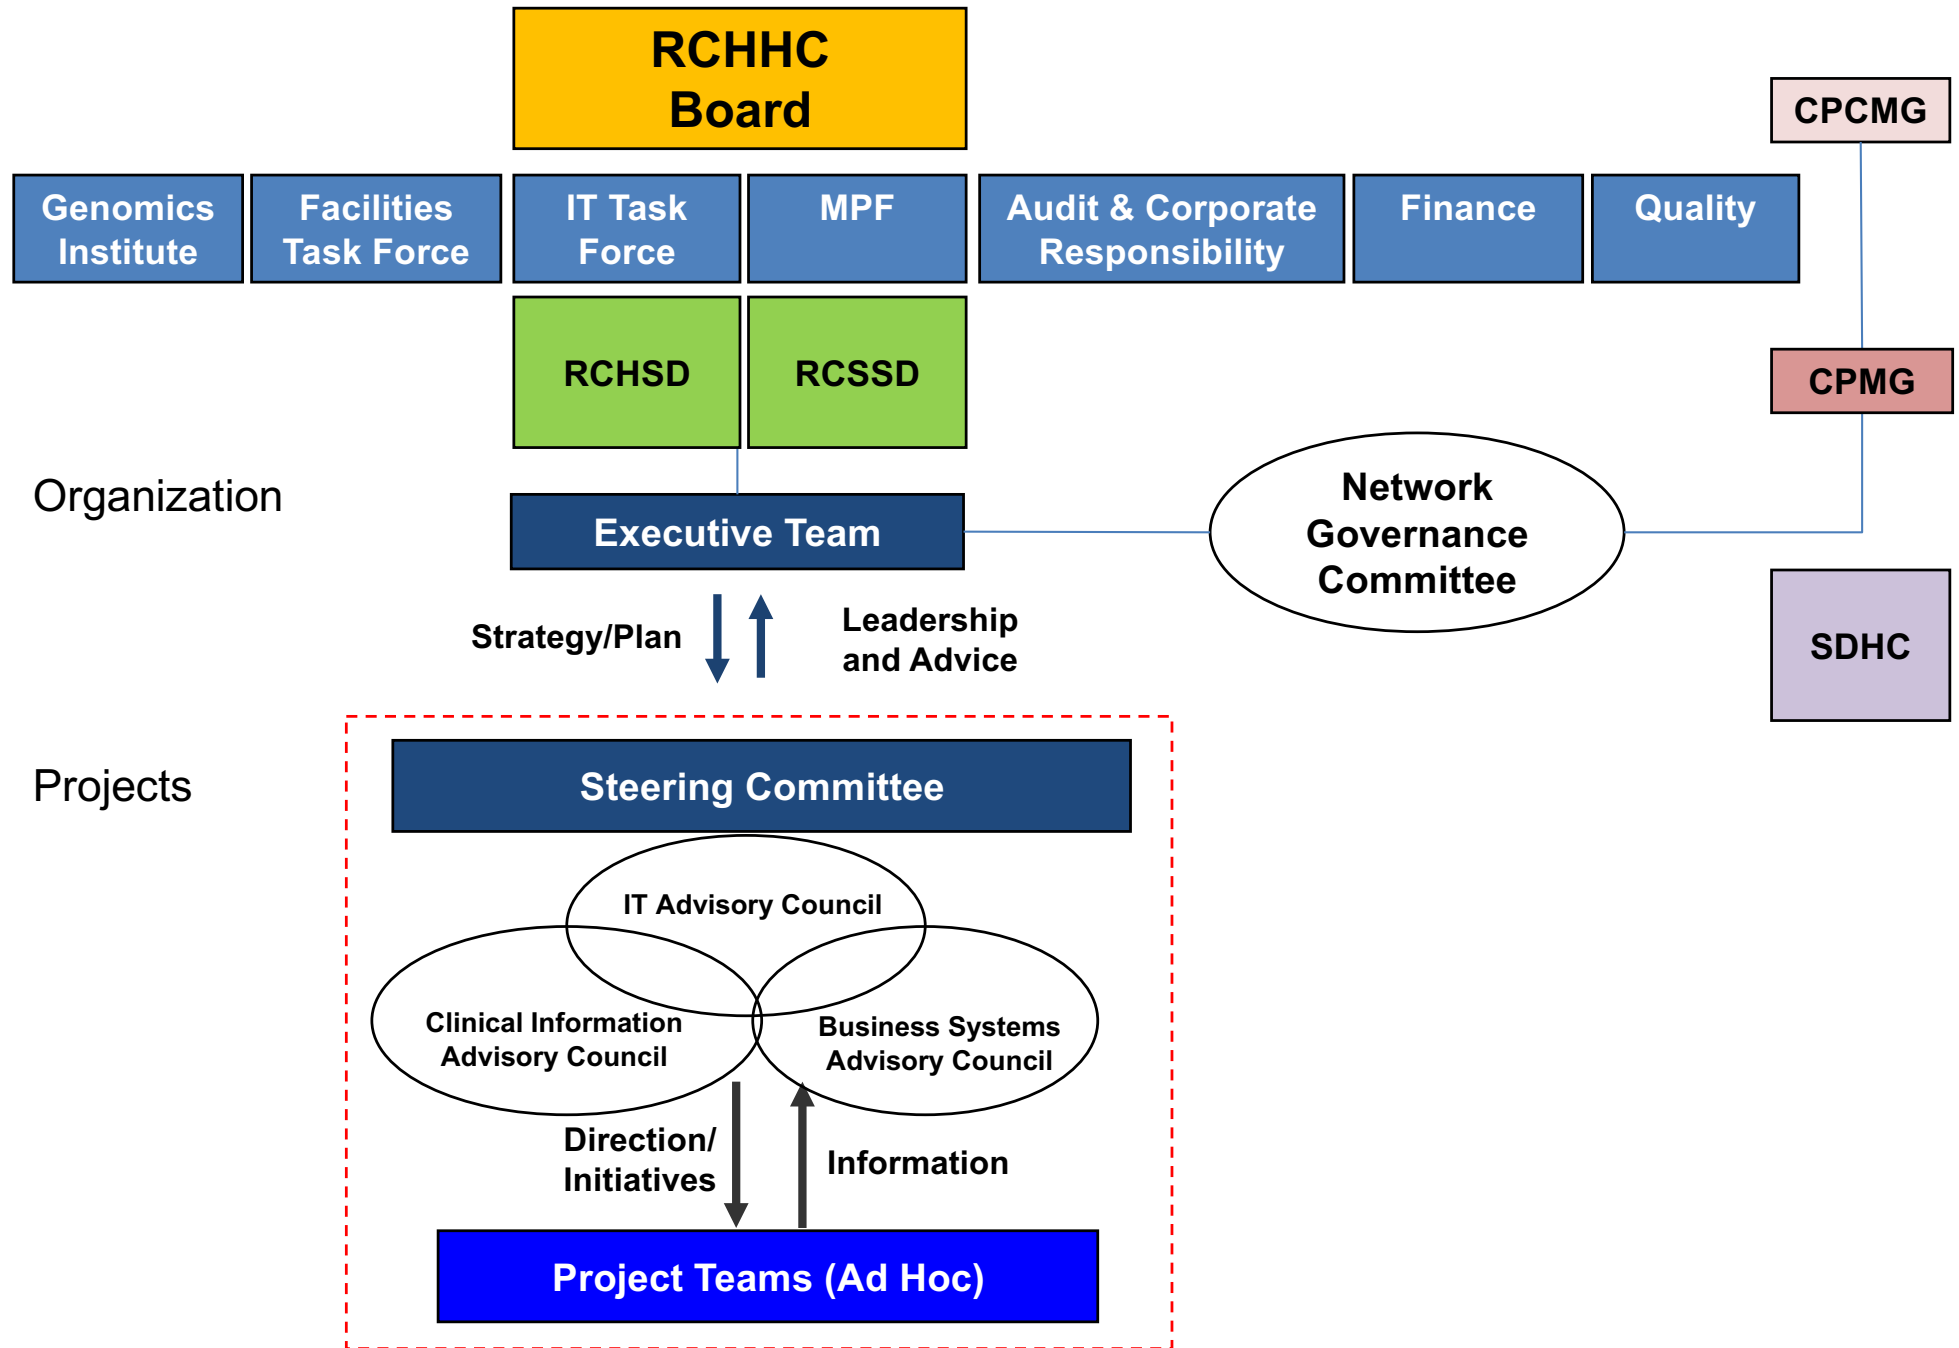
RCHHC Board

CPCMG

Genomics Institute

Facilities Task Force

IT Task Force

MPF

Audit & Corporate Responsibility

Finance

Quality

RCHSD

RCSSD

CPMG

Organization

Executive Team

Network Governance Committee

SDHC

Strategy/Plan

Leadership and Advice

Projects

Steering Committee

IT Advisory Council

Clinical Information Advisory Council

Business Systems Advisory Council

Direction/ Initiatives

Information

Project Teams (Ad Hoc)